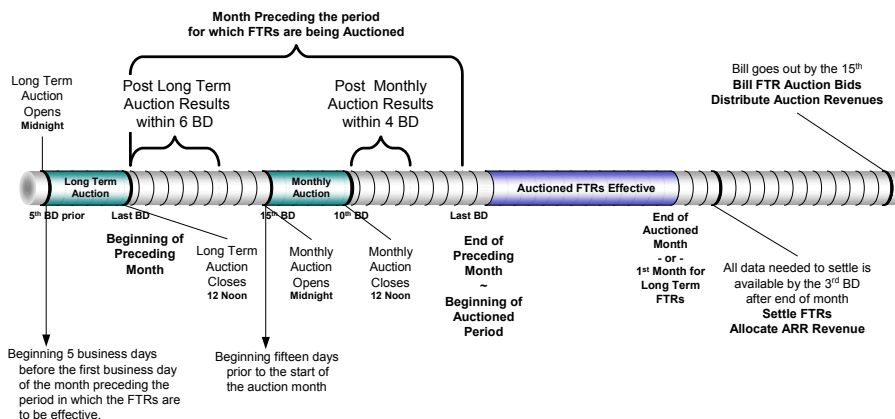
Month Preceding the period for which FTRs are being Auctioned

Long Term Auction Opens Midnight

Post Long Term Auction Results within 6 BD

Post Monthly Auction Results within 4 BD

Bill goes out by the $15^{th}$
Bill FTR Auction Bids
Distribute Auction Revenues

Long Term Auction

Monthly Auction

Auctioned FTRs Effective

$5^{th}$ BD prior

Last BD

$15^{th}$ BD

$10^{th}$ BD

Last BD

Beginning of Preceding Month

Long Term Auction Closes 12 Noon

Monthly Auction Opens Midnight

Monthly Auction Closes 12 Noon

End of Preceding Month ~ Beginning of Auctioned Period

End of Auctioned Month - or - $1^{st}$ Month for Long Term FTRs

All data needed to settle is available by the $3^{rd}$ BD after end of month
Settle FTRs
Allocate ARR Revenue

Beginning 5 business days before the first business day of the month preceding the period in which the FTRs are to be effective.

Beginning fifteen days prior to the start of the auction month